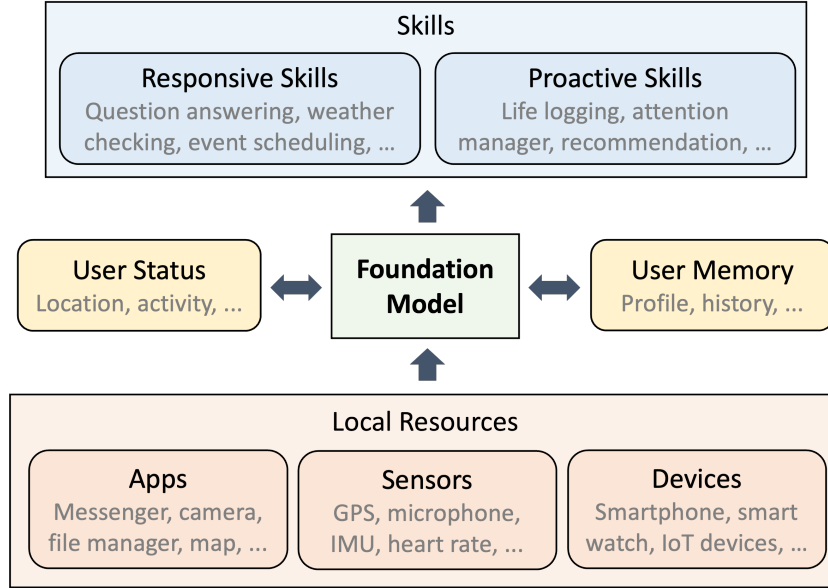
Skills

Responsive Skills
Question answering, weather checking, event scheduling, ...

Proactive Skills
Life logging, attention manager, recommendation, ...

User Status
Location, activity, ...

Foundation Model

User Memory
Profile, history, ...

Local Resources

Apps
Messenger, camera, file manager, map, ...

Sensors
GPS, microphone, IMU, heart rate, ...

Devices
Smartphone, smart watch, IoT devices, ...